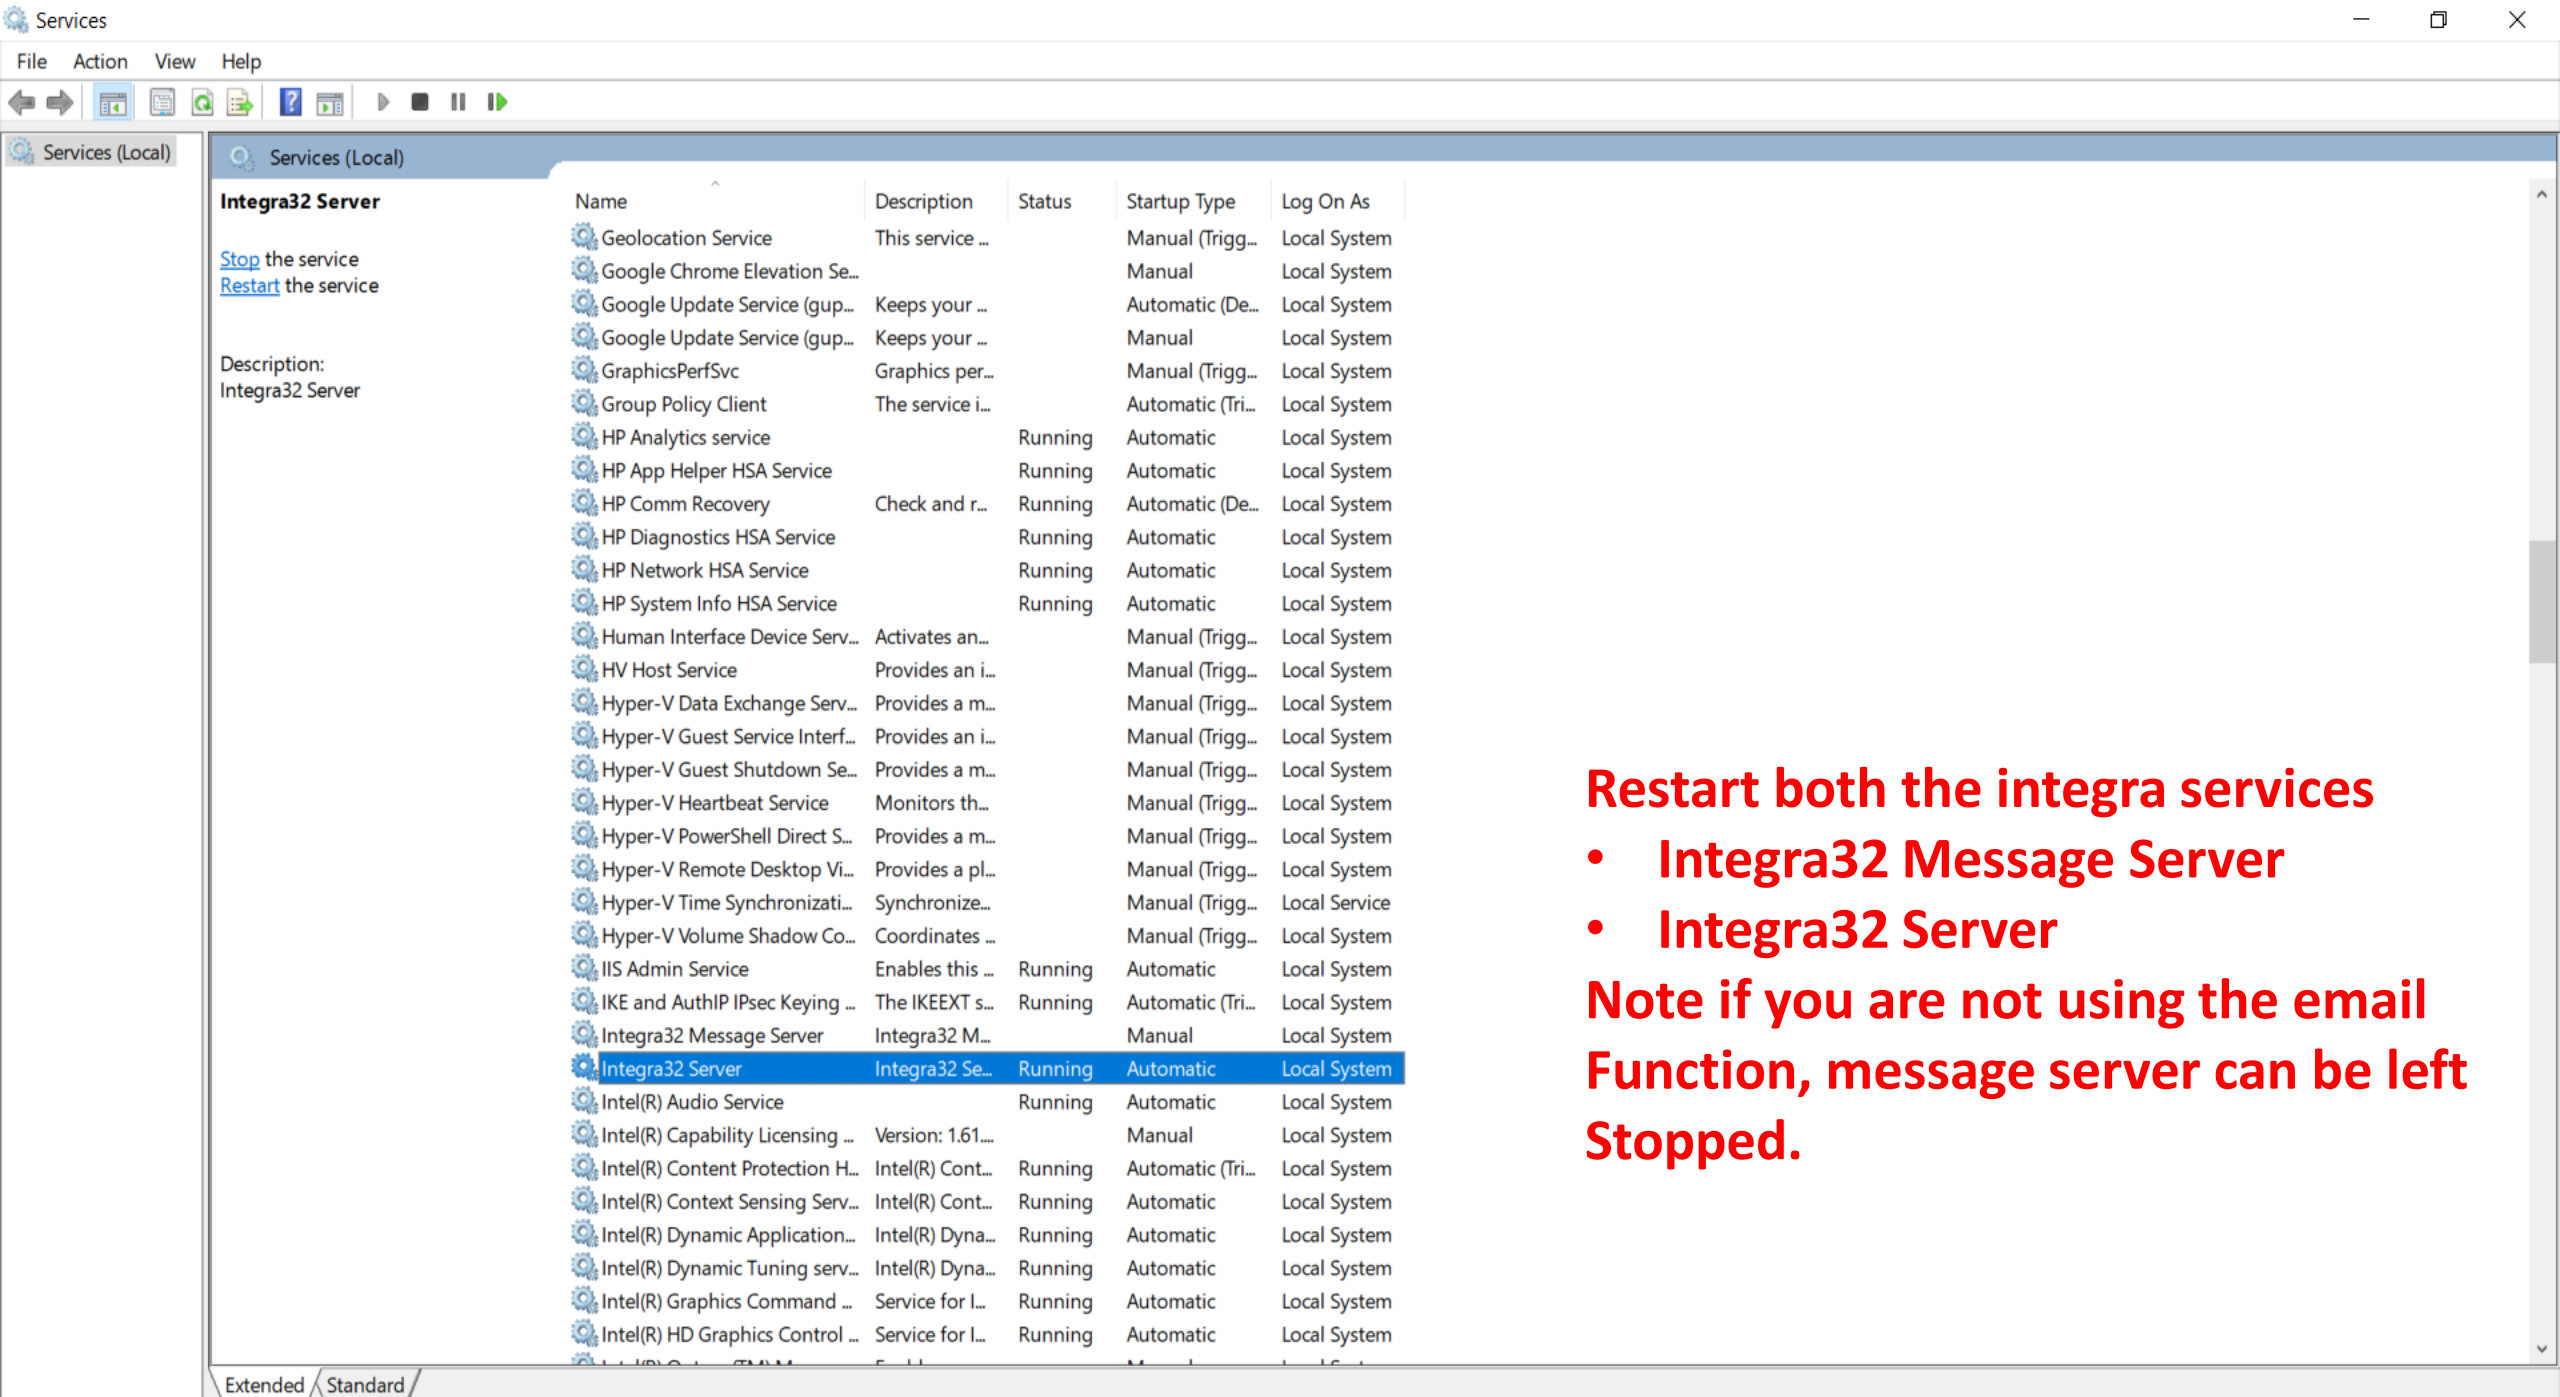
Services

File Action View Help

Services (Local)

Services (Local)

Integra32 Server

Stop the service
Restart the service

Description:
Integra32 Server

| Name | Description | Status | Startup Type | Log On As |
|---|---|---|---|---|
| Geolocation Service | This service ... | | Manual (Trigg... | Local System |
| Google Chrome Elevation Se... | | | Manual | Local System |
| Google Update Service (gup... | Keeps your ... | | Automatic (De... | Local System |
| Google Update Service (gup... | Keeps your ... | | Manual | Local System |
| GraphicsPerfSvc | Graphics per... | | Manual (Trigg... | Local System |
| Group Policy Client | The service i... | | Automatic (Tri... | Local System |
| HP Analytics service | | Running | Automatic | Local System |
| HP App Helper HSA Service | | Running | Automatic | Local System |
| HP Comm Recovery | Check and r... | Running | Automatic (De... | Local System |
| HP Diagnostics HSA Service | | Running | Automatic | Local System |
| HP Network HSA Service | | Running | Automatic | Local System |
| HP System Info HSA Service | | Running | Automatic | Local System |
| Human Interface Device Serv... | Activates an... | | Manual (Trigg... | Local System |
| HV Host Service | Provides an i... | | Manual (Trigg... | Local System |
| Hyper-V Data Exchange Serv... | Provides a m... | | Manual (Trigg... | Local System |
| Hyper-V Guest Service Interf... | Provides an i... | | Manual (Trigg... | Local System |
| Hyper-V Guest Shutdown Se... | Provides a m... | | Manual (Trigg... | Local System |
| Hyper-V Heartbeat Service | Monitors th... | | Manual (Trigg... | Local System |
| Hyper-V PowerShell Direct S... | Provides a m... | | Manual (Trigg... | Local System |
| Hyper-V Remote Desktop Vi... | Provides a pl... | | Manual (Trigg... | Local System |
| Hyper-V Time Synchronizati... | Synchronize... | | Manual (Trigg... | Local Service |
| Hyper-V Volume Shadow Co... | Coordinates ... | | Manual (Trigg... | Local System |
| IIS Admin Service | Enables this ... | Running | Automatic | Local System |
| IKE and AuthIP IPsec Keying ... | The IKEEXT s... | Running | Automatic (Tri... | Local System |
| Integra32 Message Server | Integra32 M... | | Manual | Local System |
| Integra32 Server | Integra32 Se... | Running | Automatic | Local System |
| Intel(R) Audio Service | | Running | Automatic | Local System |
| Intel(R) Capability Licensing ... | Version: 1.61... | | Manual | Local System |
| Intel(R) Content Protection H... | Intel(R) Cont... | Running | Automatic (Tri... | Local System |
| Intel(R) Context Sensing Serv... | Intel(R) Cont... | Running | Automatic | Local System |
| Intel(R) Dynamic Application... | Intel(R) Dyna... | Running | Automatic | Local System |
| Intel(R) Dynamic Tuning serv... | Intel(R) Dyna... | Running | Automatic | Local System |
| Intel(R) Graphics Command ... | Service for I... | Running | Automatic | Local System |
| Intel(R) HD Graphics Control ... | Service for I... | Running | Automatic | Local System |

Restart both the integra services
• Integra32 Message Server
• Integra32 Server
Note if you are not using the email Function, message server can be left Stopped.

Extended Standard